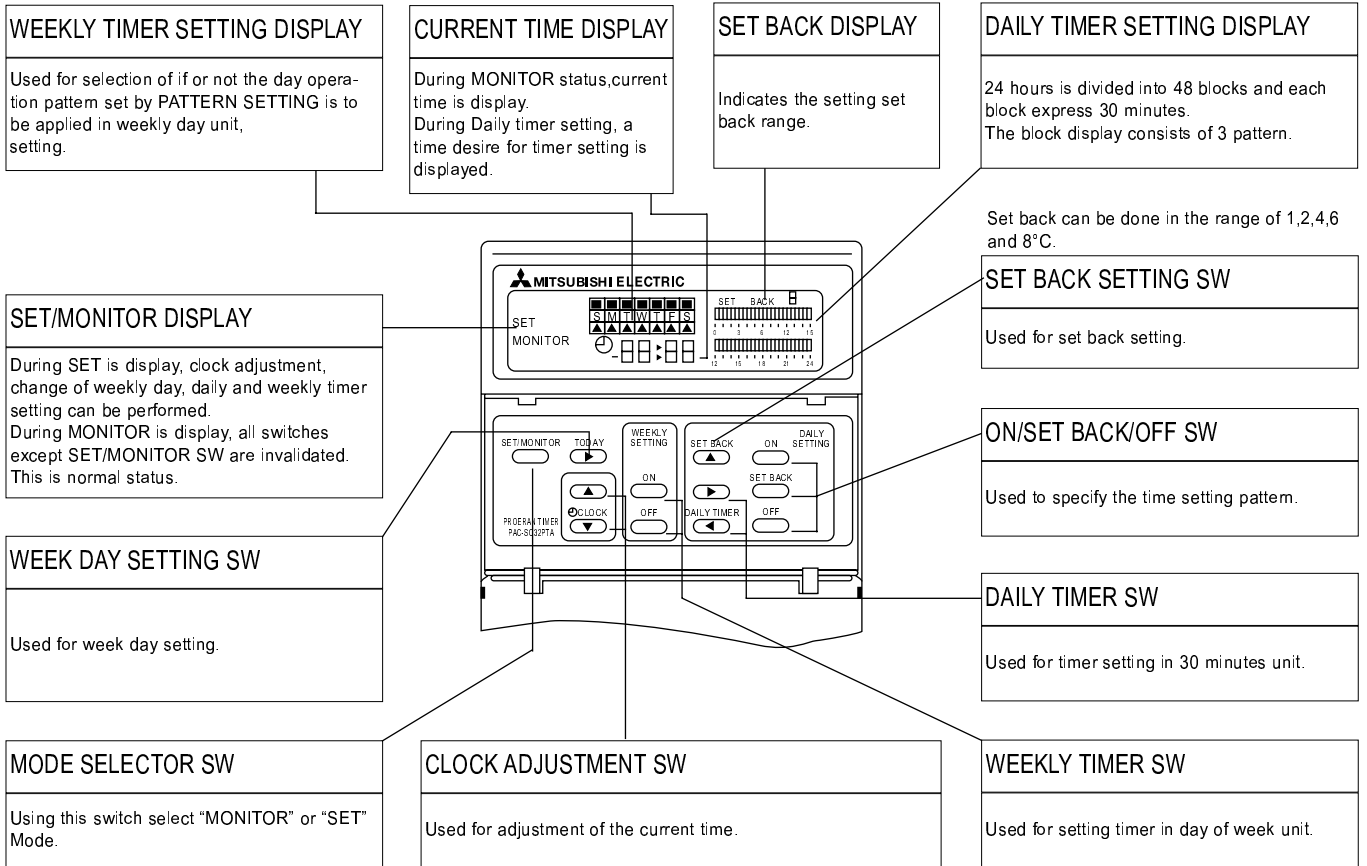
WEEKLY TIMER SETTING DISPLAY

Used for selection of if or not the day operation pattern set by PATTERN SETTING is to be applied in weekly day unit, setting.

CURRENT TIME DISPLAY

During MONITOR status,current time is display.
During Daily timer setting, a time desire for timer setting is displayed.

SET BACK DISPLAY

Indicates the setting set back range.

DAILY TIMER SETTING DISPLAY

24 hours is divided into 48 blocks and each block express 30 minutes.
The block display consists of 3 pattern.

Set back can be done in the range of 1,2,4,6 and 8°C.

MITSUBISHI ELECTRIC

S M T W T F S

SET MONITOR

SET BACK

0 3 6 12 15

12 15 18 21 24

SET/MONITOR DISPLAY

During SET is display, clock adjustment, change of weekly day, daily and weekly timer setting can be performed.
During MONITOR is display, all switches except SET/MONITOR SW are invalidated.
This is normal status.

SET BACK SETTING SW

Used for set back setting.

SET/MONITOR TODAY

WEEKLY SETTING

ON

OFF

CLOCK

PROGRAM TIMER PAC-SC32PTA

SET BACK ON DAILY SETTING

SET BACK

DAILY TIMER OFF

ON/SET BACK/OFF SW

Used to specify the time setting pattern.

WEEK DAY SETTING SW

Used for week day setting.

DAILY TIMER SW

Used for timer setting in 30 minutes unit.

MODE SELECTOR SW

Using this switch select "MONITOR" or "SET" Mode.

CLOCK ADJUSTMENT SW

Used for adjustment of the current time.

WEEKLY TIMER SW

Used for setting timer in day of week unit.